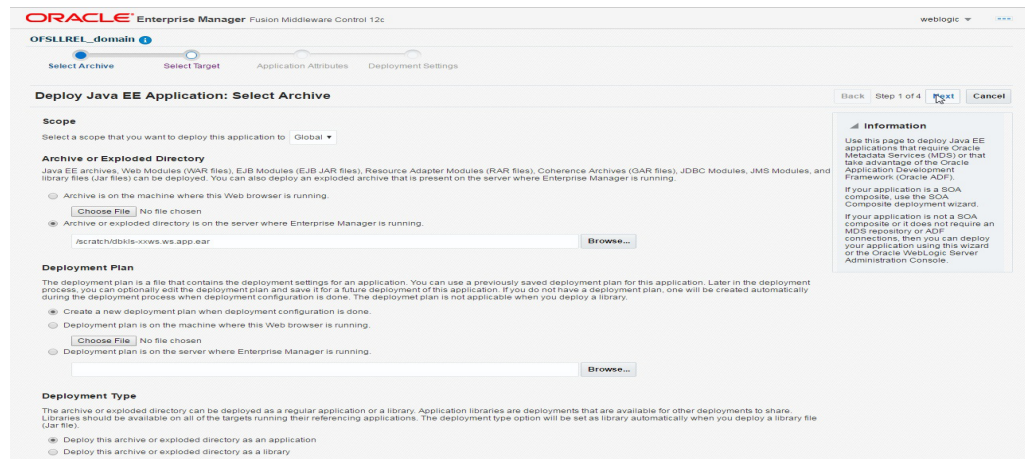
ORACLE Enterprise Manager Fusion Middleware Control 12c

weblogic ▾

OFSLLREL_domain

Select Archive

Select Target

Application Attributes

Deployment Settings

Deploy Java EE Application: Select Archive

Back Step 1 of 4 Next Cancel

Scope

Select a scope that you want to deploy this application to Global ▾

Archive or Exploded Directory

Java EE archives, Web Modules (WAR files), EJB Modules (EJB JAR files), Resource Adapter Modules (RAR files), Coherence Archives (GAR files), JDBC Modules, JMS Modules, and library files (Jar files) can be deployed. You can also deploy an exploded archive that is present on the server where Enterprise Manager is running.

Archive is on the machine where this Web browser is running.

Choose File No file chosen

Archive or exploded directory is on the server where Enterprise Manager is running.

/scratch/dbkls-xxws.ws.app.ear

Browse...

Deployment Plan

The deployment plan is a file that contains the deployment settings for an application. You can use a previously saved deployment plan for this application. Later in the deployment process, you can optionally edit the deployment plan and save it for a future deployment of this application. If you do not have a deployment plan, one will be created automatically during the deployment process when deployment configuration is done. The deploymet plan is not applicable when you deploy a library.

Create a new deployment plan when deployment configuration is done.

Deployment plan is on the machine where this Web browser is running.

Choose File No file chosen

Deployment plan is on the server where Enterprise Manager is running.

Browse...

Deployment Type

The archive or exploded directory can be deployed as a regular application or a library. Application libraries are deployments that are available for other deployments to share. Libraries should be available on all of the targets running their referencing applications. The deployment type option will be set as library automatically when you deploy a library file (Jar file).

Deploy this archive or exploded directory as an application

Deploy this archive or exploded directory as a library

Information

Use this page to deploy Java EE applications that require Oracle Metadata Services (MDS) or that take advantage of the Oracle Application Development Framework (Oracle ADF).

If your application is a SOA composite, use the SOA Composite deployment wizard.

If your application is not a SOA composite or it does not require an MDS repository or ADF connections, then you can deploy your application using this wizard or the Oracle WebLogic Server Administration Console.